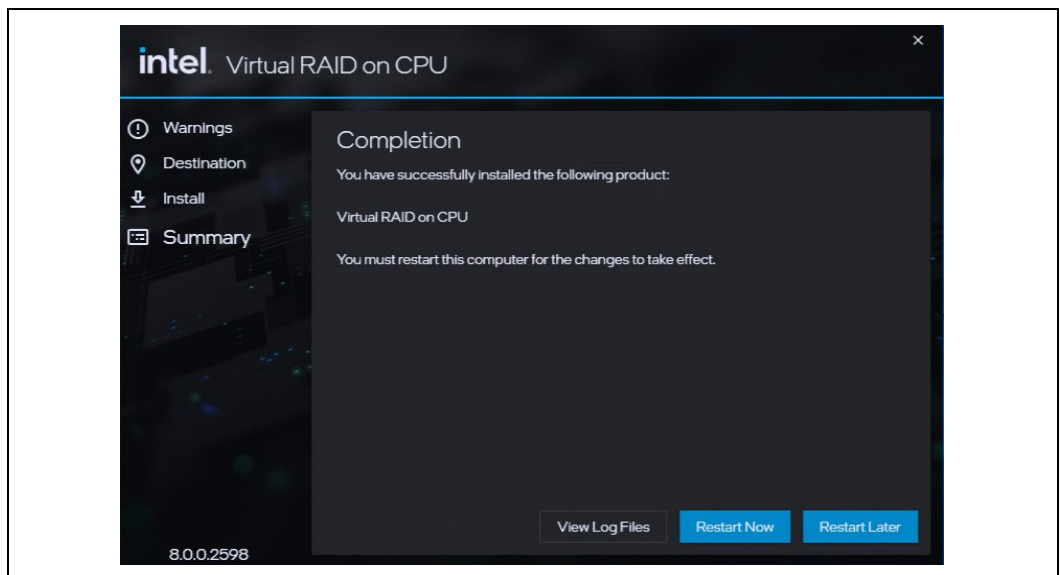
intel. Virtual RAID on CPU

×

Warnings
Destination
Install
Summary

Completion

You have successfully installed the following product:

Virtual RAID on CPU

You must restart this computer for the changes to take effect.

View Log Files
Restart Now
Restart Later

8.0.0.2598